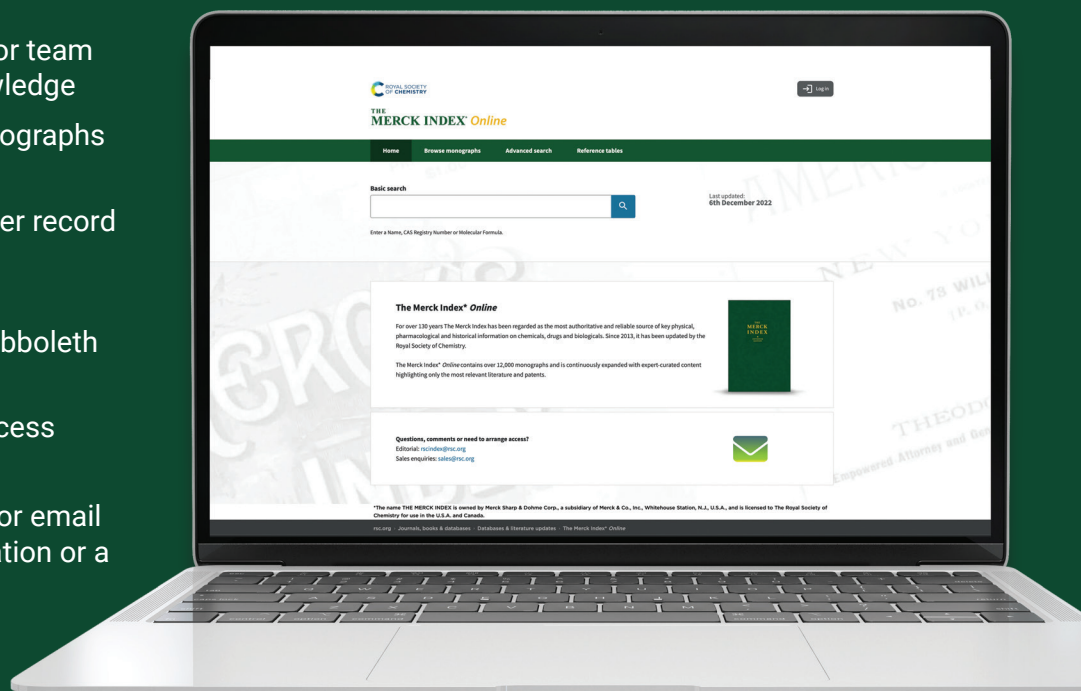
or team
vledge

ographs

er record

bboleth

cess

or email
tion or a

ROYAL SOCIETY OF CHEMISTRY

Log in

THE MERCK INDEX* Online

Home
Browse monographs
Advanced search
Reference tables

Basic search

Enter a Name, CAS Registry Number or Molecular Formula.

Last updated:
6th December 2022

The Merck Index* Online

For over 130 years The Merck Index has been regarded as the most authoritative and reliable source of key physical, pharmacological and historical information on chemicals, drugs and biologicals. Since 2013, it has been updated by the Royal Society of Chemistry.

The Merck Index* Online contains over 12,000 monographs and is continuously expanded with expert-curated content highlighting only the most relevant literature and patents.

MERCK INDEX

Questions, comments or need to arrange access?
Editorial: rscindex@rsc.org
Sales enquiries: sales@rsc.org

*The name THE MERCK INDEX is owned by Merck Sharp & Dohme Corp., a subsidiary of Merck & Co., Inc., Whitehouse Station, N.J., U.S.A., and is licensed to The Royal Society of Chemistry for use in the U.S.A. and Canada.

rsc.org · Journals, books & databases · Databases & literature updates · The Merck Index* Online